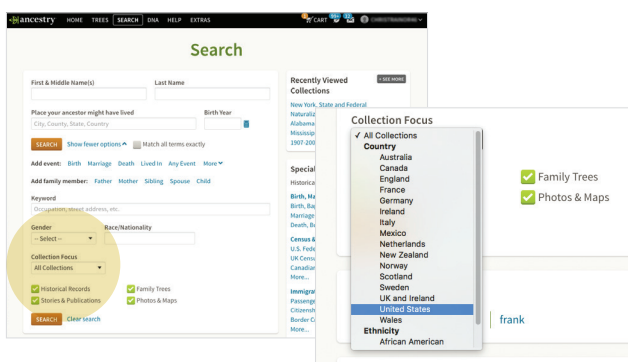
ancestry HOME TREES SEARCH DNA HELP EXTRAS CART

Search

First & Middle Name(s)
Last Name

Place your ancestor might have lived
City, County, State, Country
Birth Year

SEARCH Show fewer options Match all terms exactly

Add event: Birth Marriage Death Lived In Any Event More

Add family member: Father Mother Sibling Spouse Child

Keyword
Occupation, street address, etc.

Gender
-- Select --
Race/Nationality

Collection Focus
All Collections

Historical Records
Family Trees
Stories & Publications
Photos & Maps

SEARCH Clear search

Recently Viewed Collections
SEE MORE
New York, State and Federal
Naturaliz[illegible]
Alabama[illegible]
Mississip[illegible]
1907-200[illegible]

Special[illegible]
Historica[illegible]
Birth, Ma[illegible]
Birth, Ba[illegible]
Marriage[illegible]
Death, Bu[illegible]
Census &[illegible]
U.S. Fede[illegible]
UK Censu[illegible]
Canadian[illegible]
More...
Immigrat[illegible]
Passenge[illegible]
Citizensh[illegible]
Border C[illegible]
More...

Collection Focus
✓ All Collections
Country
Australia
Canada
England
France
Germany
Ireland
Italy
Mexico
Netherlands
New Zealand
Norway
Scotland
Sweden
UK and Ireland
United States
Wales
Ethnicity
African American

Family Trees
Photos & Maps

frank